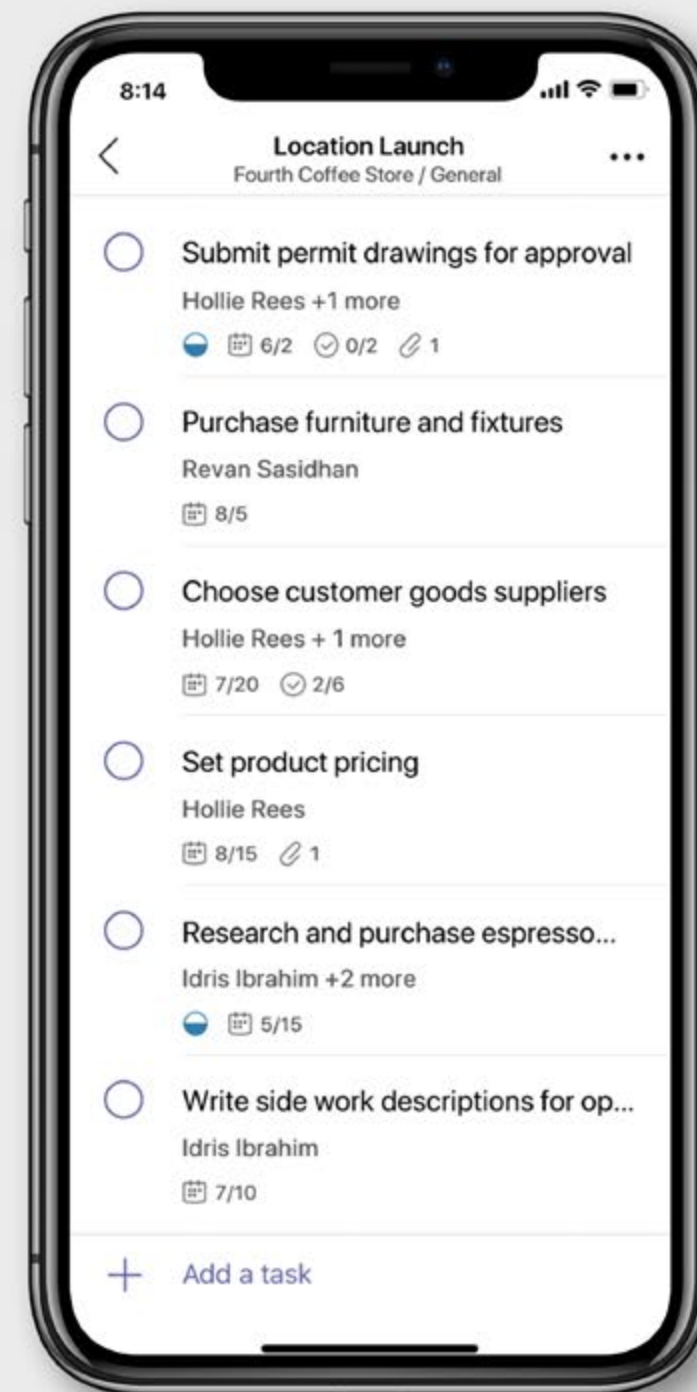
8:14

Location Launch
Fourth Coffee Store / General

Submit permit drawings for approval
Hollie Rees +1 more
6/2 0/2 1

Purchase furniture and fixtures
Revan Sasidhan
8/5

Choose customer goods suppliers
Hollie Rees + 1 more
7/20 2/6

Set product pricing
Hollie Rees
8/15 1

Research and purchase espresso...
Idris Ibrahim +2 more
5/15

Write side work descriptions for op...
Idris Ibrahim
7/10

Add a task